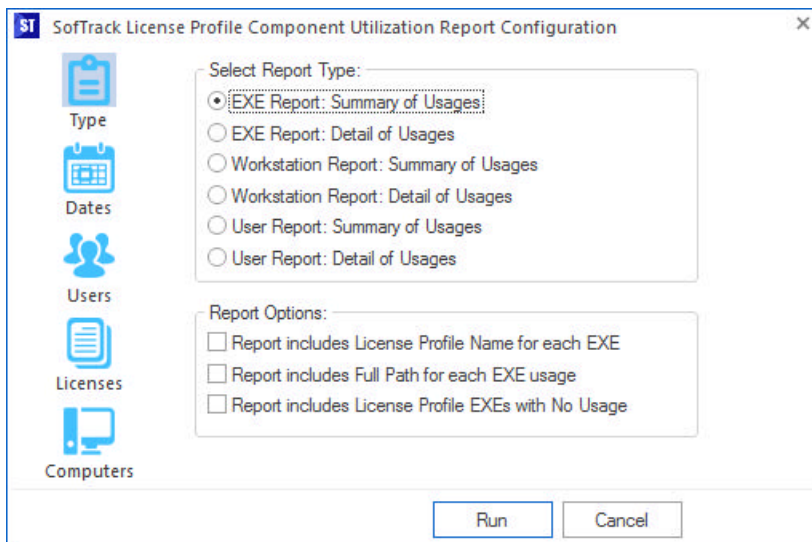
ST SofTrack License Profile Component Utilization Report Configuration ×

Type

Dates

Users

Licenses

Computers

Select Report Type:

EXE Report: Summary of Usages

EXE Report: Detail of Usages

Workstation Report: Summary of Usages

Workstation Report: Detail of Usages

User Report: Summary of Usages

User Report: Detail of Usages

Report Options:

Report includes License Profile Name for each EXE

Report includes Full Path for each EXE usage

Report includes License Profile EXEs with No Usage

Run

Cancel